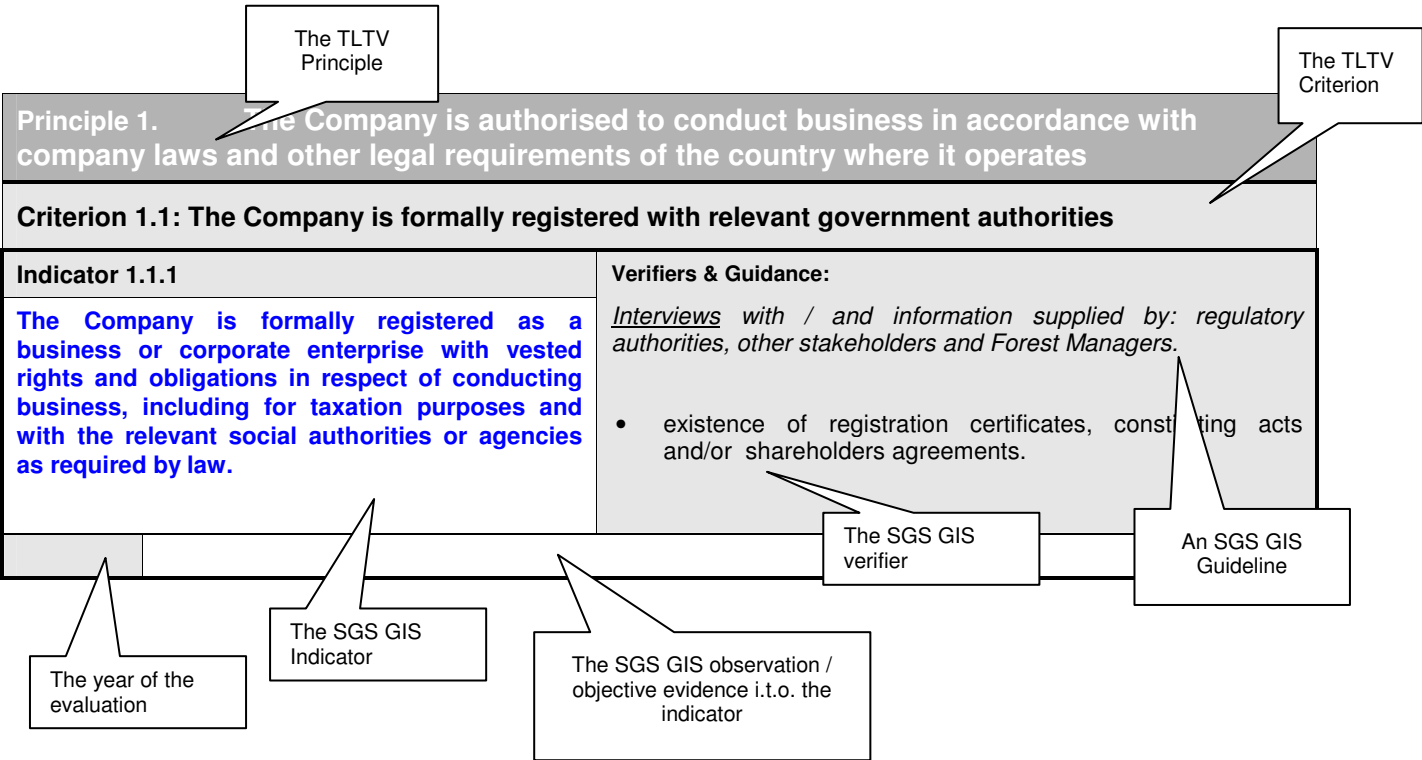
The TLTV Principle

The TLTV Criterion

Principle 1. The Company is authorised to conduct business in accordance with company laws and other legal requirements of the country where it operates

Criterion 1.1: The Company is formally registered with relevant government authorities

| Indicator 1.1.1 | Verifiers & Guidance: |
|---|---|
| The Company is formally registered as a business or corporate enterprise with vested rights and obligations in respect of conducting business, including for taxation purposes and with the relevant social authorities or agencies as required by law. | *Interviews* with / and information supplied by: regulatory authorities, other stakeholders and Forest Managers. • existence of registration certificates, const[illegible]ting acts and/or shareholders agreements. |

The SGS GIS verifier

An SGS GIS Guideline

The year of the evaluation

The SGS GIS Indicator

The SGS GIS observation / objective evidence i.t.o. the indicator